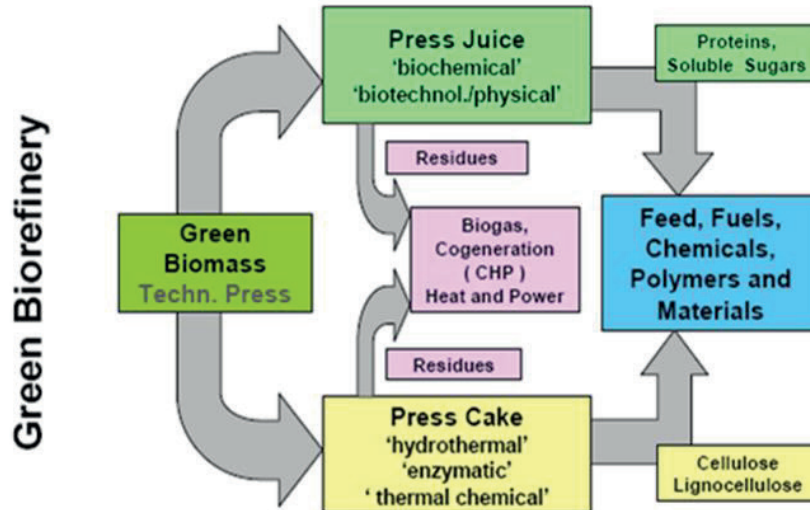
Green Biorefinery

Press Juice
'biochemical'
'biotechnol./physical'

Proteins, Soluble Sugars

Residues

Green Biomass
Techn. Press

Biogas, Cogeneration ( CHP ) Heat and Power

Feed, Fuels, Chemicals, Polymers and Materials

Residues

Press Cake
'hydrothermal'
'enzymatic'
' thermal chemical'

Cellulose
Lignocellulose